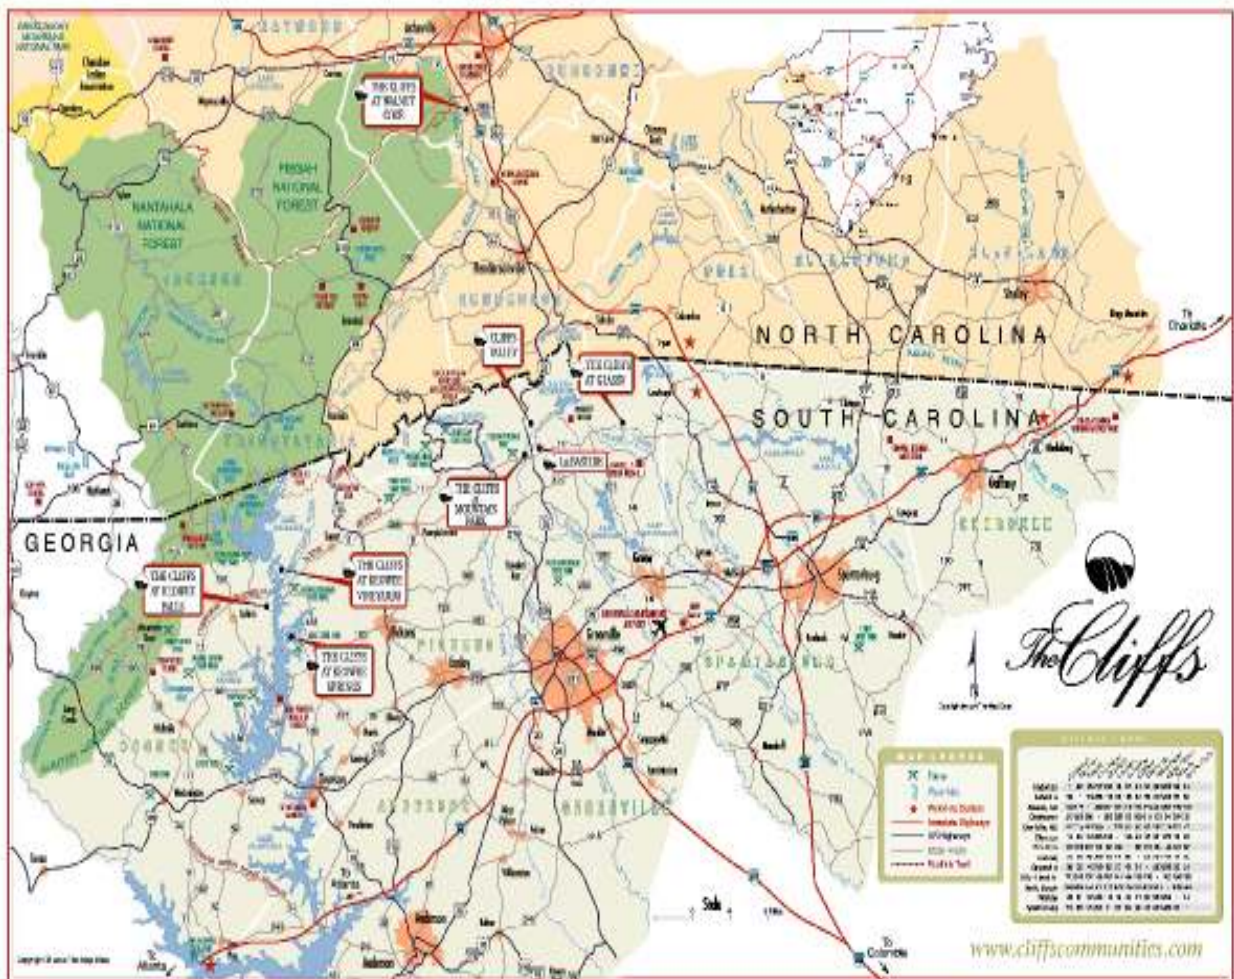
THE CLIFFS AT WALNUT COVE

PISGAH NATIONAL FOREST

NANTAHALA NATIONAL FOREST

CLIFFS VALLEY

THE CLIFFS AT GLASSY

NORTH CAROLINA

SOUTH CAROLINA

THE CLIFFS MOUNTAIN PARK

GEORGIA

THE CLIFFS AT KEOWEE FALLS

THE CLIFFS AT KEOWEE VINEYARDS

THE CLIFFS AT KEOWEE SPRINGS

Asheville

Greenville

Spartanburg

Anderson

Gaffney

Shelby

To Charlotte

To Columbia

To Atlanta

The Cliffs

www.cliffscommunities.com